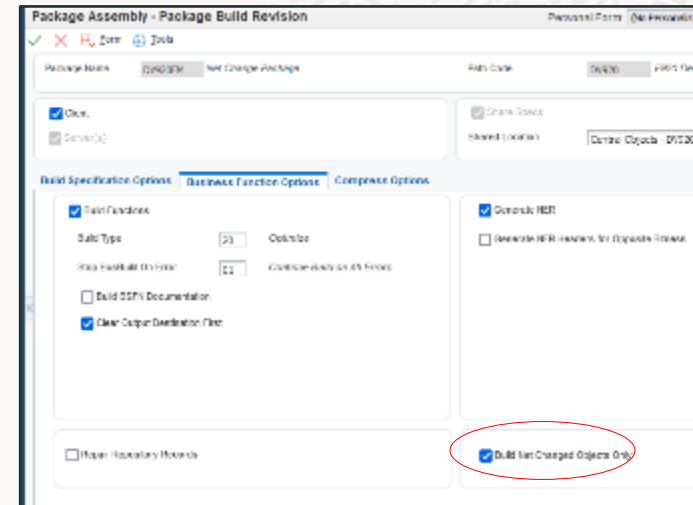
Package Assembly - Package Build Revision

Personal Form: (No Personaliz

Form Tools

Package Name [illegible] Net Change Package

Path Code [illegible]

Client

Server(s)

Share Specs

Shared Location Central Objects - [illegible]

Build Specification Options

Business Function Options

Compress Options

Build Functions

Build Type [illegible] Optimize

Stop Fast Build On Error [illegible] Continue Build on All Errors

Build BSFN Documentation

Clear Output Destination First

Generate NER

Generate NER Headers for Separate Fitness

Repair Repository Records

Build Net Changed Objects Only